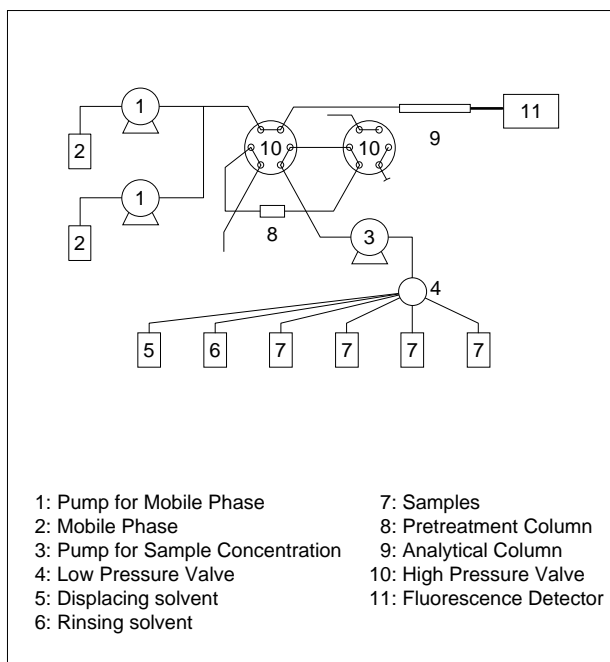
1
2
1
2
10
10
11
9
8
3
4
5
6
7
7
7
7

1: Pump for Mobile Phase
2: Mobile Phase
3: Pump for Sample Concentration
4: Low Pressure Valve
5: Displacing solvent
6: Rinsing solvent

7: Samples
8: Pretreatment Column
9: Analytical Column
10: High Pressure Valve
11: Fluorescence Detector